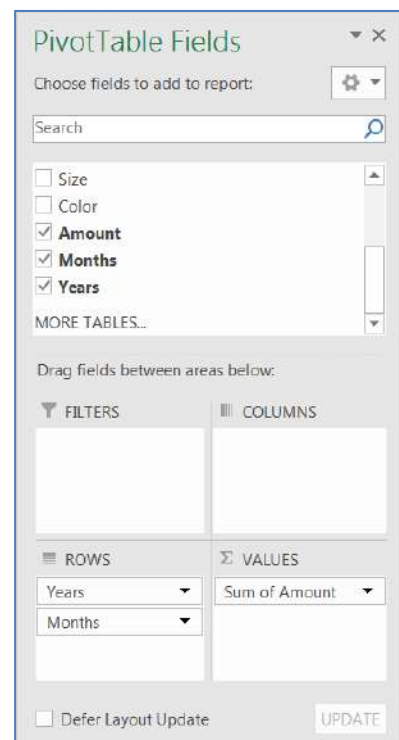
PivotTable Fields

Choose fields to add to report:

Search

Size
Color
Amount
Months
Years
MORE TABLES...

Drag fields between areas below:

FILTERS

COLUMNS

ROWS

Years

Months

$\Sigma$ VALUES

Sum of Amount

Defer Layout Update

UPDATE